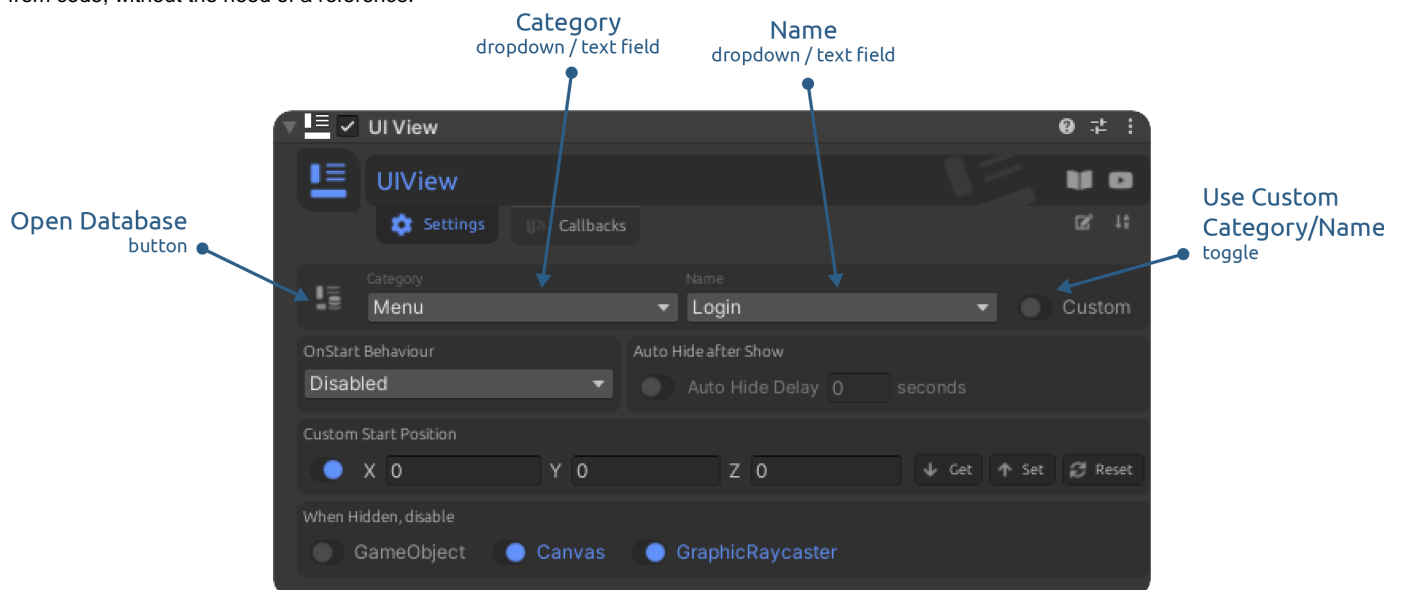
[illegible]

Category
dropdown / text field

Name
dropdown / text field

UI View

UIView

Settings Callbacks

Open Database
button

Use Custom Category/Name
toggle

Category
Menu

Name
Login

Custom

OnStart Behaviour
Disabled

Auto Hide after Show
Auto Hide Delay 0 seconds

Custom Start Position
X 0 Y 0 Z 0 Get Set Reset

When Hidden, disable
GameObject Canvas GraphicRaycaster